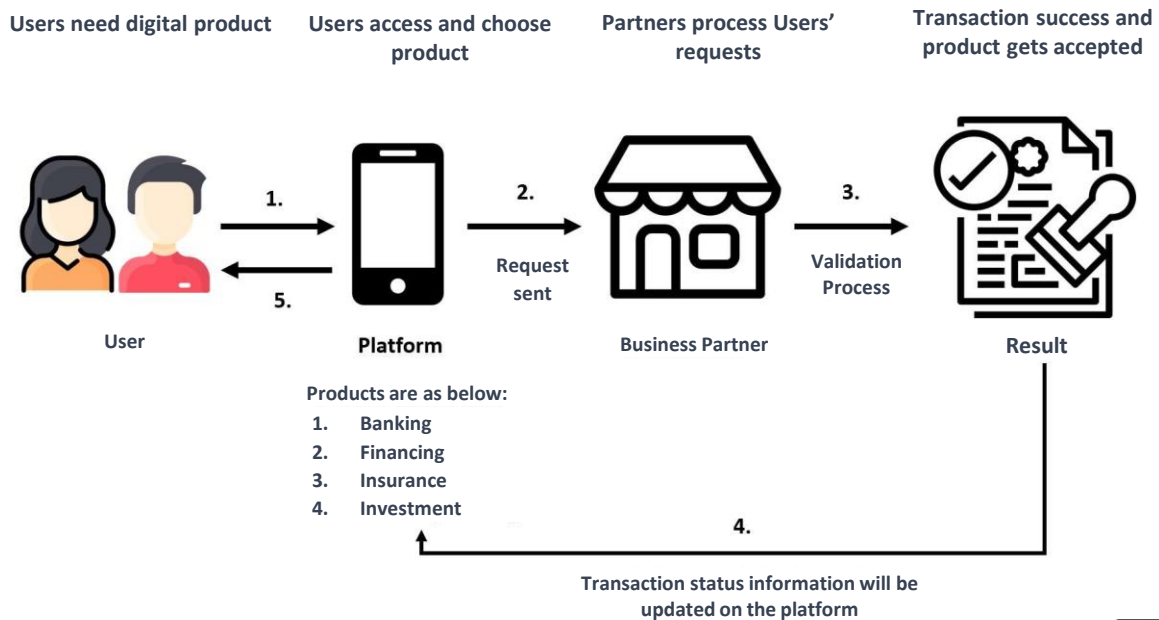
Users need digital product

Users access and choose product

Partners process Users' requests

Transaction success and product gets accepted

1.

5.

User

Platform

2.

Request sent

Business Partner

3.

Validation Process

Result

Products are as below:
1. Banking
2. Financing
3. Insurance
4. Investment

4.

Transaction status information will be updated on the platform